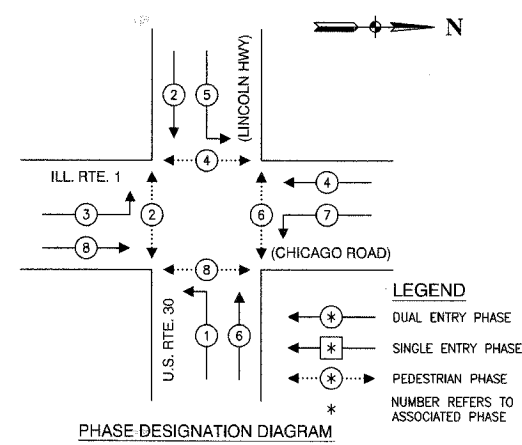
N

(LINCOLN HWY)

2 5

4

ILL. RTE. 1

4

3 2 6 7

8

(CHICAGO ROAD)

8

U.S. RTE. 30

1 6

LEGEND

* DUAL ENTRY PHASE

* SINGLE ENTRY PHASE

* PEDESTRIAN PHASE

* NUMBER REFERS TO ASSOCIATED PHASE

PHASE DESIGNATION DIAGRAM